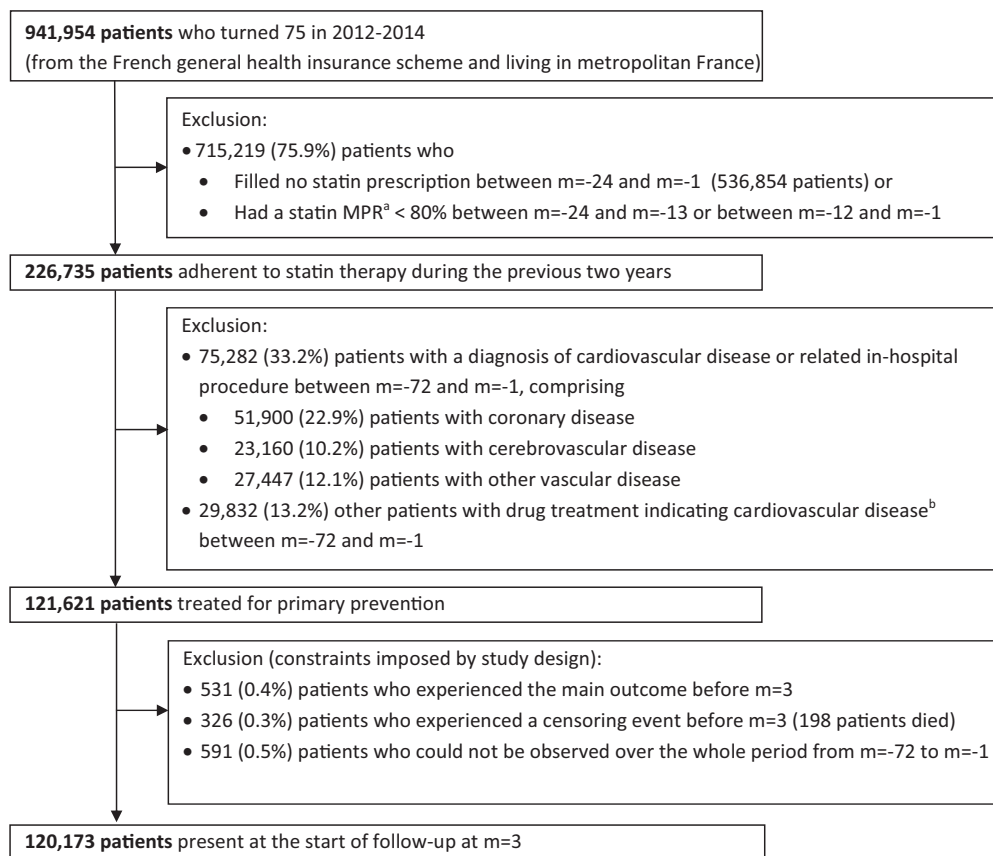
**941,954 patients** who turned 75 in 2012-2014
(from the French general health insurance scheme and living in metropolitan France)

Exclusion:
• 715,219 (75.9%) patients who
• Filled no statin prescription between m=-24 and m=-1 (536,854 patients) or
• Had a statin MPR$^{a}$ < 80% between m=-24 and m=-13 or between m=-12 and m=-1

**226,735 patients** adherent to statin therapy during the previous two years

Exclusion:
• 75,282 (33.2%) patients with a diagnosis of cardiovascular disease or related in-hospital procedure between m=-72 and m=-1, comprising
• 51,900 (22.9%) patients with coronary disease
• 23,160 (10.2%) patients with cerebrovascular disease
• 27,447 (12.1%) patients with other vascular disease
• 29,832 (13.2%) other patients with drug treatment indicating cardiovascular disease$^{b}$ between m=-72 and m=-1

**121,621 patients** treated for primary prevention

Exclusion (constraints imposed by study design):
• 531 (0.4%) patients who experienced the main outcome before m=3
• 326 (0.3%) patients who experienced a censoring event before m=3 (198 patients died)
• 591 (0.5%) patients who could not be observed over the whole period from m=-72 to m=-1

**120,173 patients** present at the start of follow-up at m=3